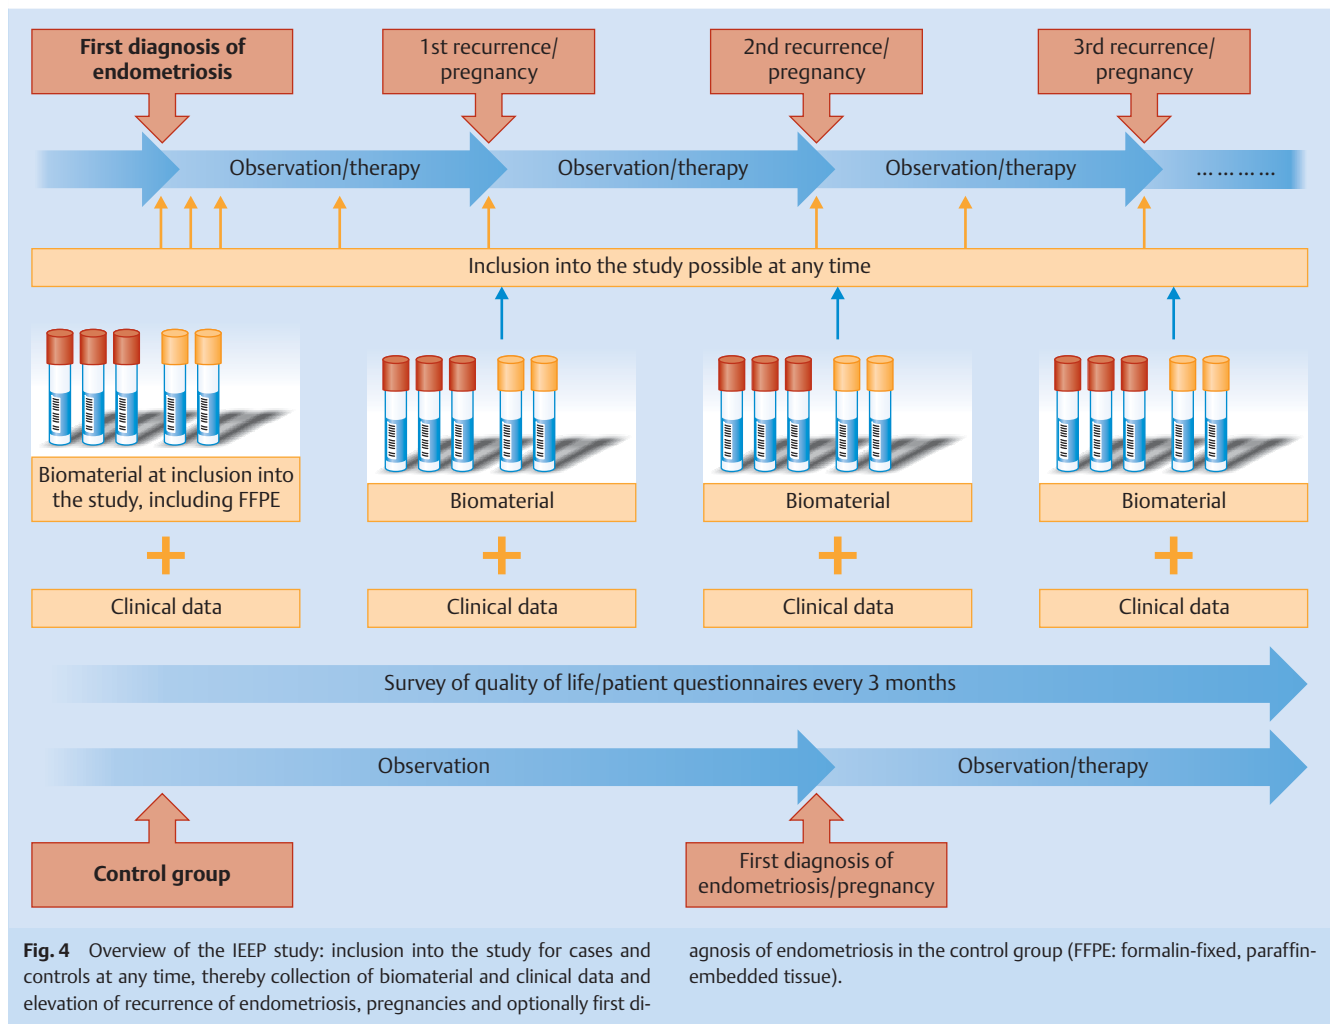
First diagnosis of endometriosis

1st recurrence/ pregnancy

2nd recurrence/ pregnancy

3rd recurrence/ pregnancy

Observation/therapy

Observation/therapy

Observation/therapy

… … … …

Inclusion into the study possible at any time

Biomaterial at inclusion into the study, including FFPE

Biomaterial

Biomaterial

Biomaterial

Clinical data

Clinical data

Clinical data

Clinical data

Survey of quality of life/patient questionnaires every 3 months

Observation

Observation/therapy

Control group

First diagnosis of endometriosis/pregnancy

**Fig. 4** Overview of the IEEP study: inclusion into the study for cases and controls at any time, thereby collection of biomaterial and clinical data and elevation of recurrence of endometriosis, pregnancies and optionally first diagnosis of endometriosis in the control group (FFPE: formalin-fixed, paraffin-embedded tissue).